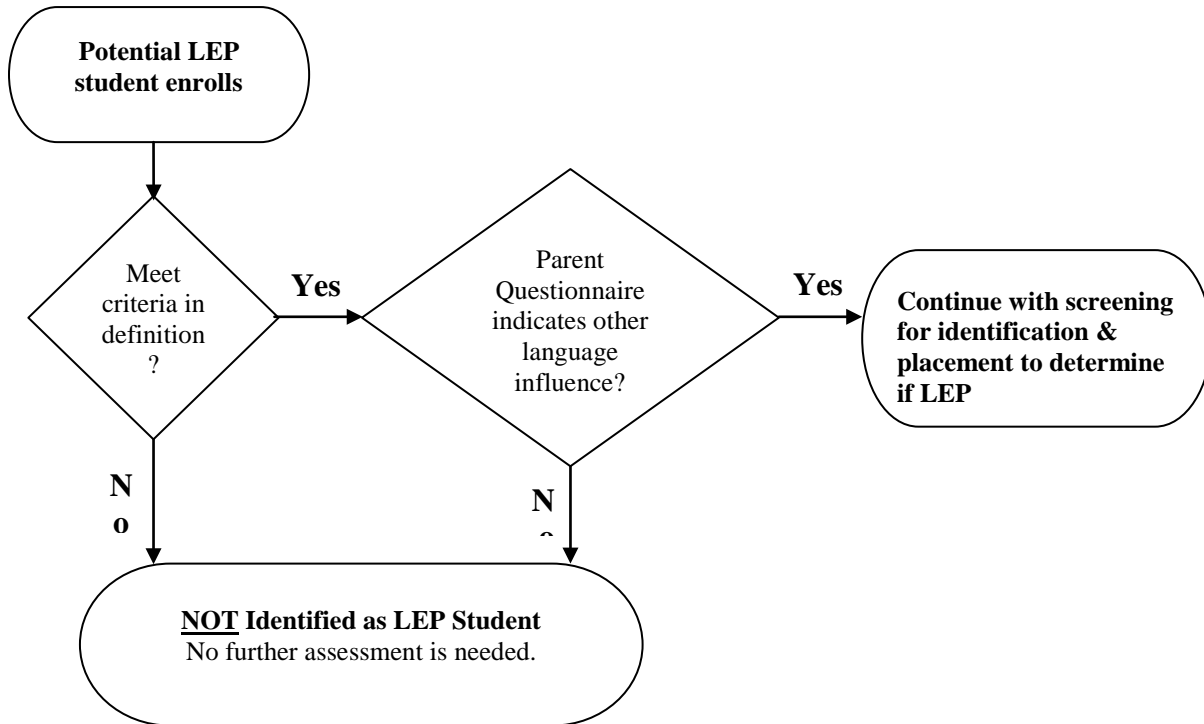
Potential LEP student enrolls

Meet criteria in definition ?

Yes

Parent Questionnaire indicates other language influence?

Yes

Continue with screening for identification & placement to determine if LEP

N o

N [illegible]

NOT Identified as LEP Student
No further assessment is needed.